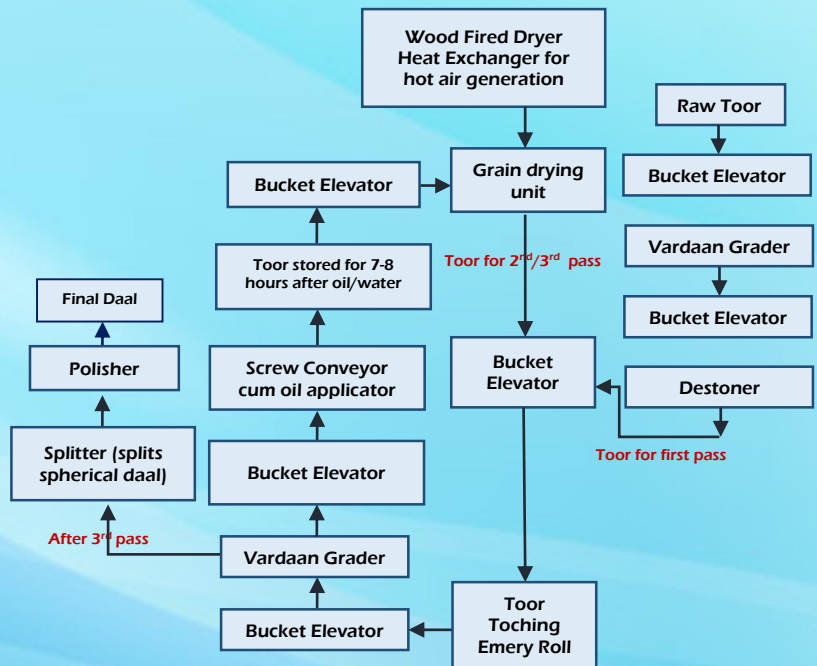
Wood Fired Dryer Heat Exchanger for hot air generation

Raw Toor

Bucket Elevator

Grain drying unit

Bucket Elevator

Vardaan Grader

Bucket Elevator

Toor for 2$^{nd}$/3$^{rd}$ pass

Toor stored for 7-8 hours after oil/water

Final Daal

Polisher

Screw Conveyor cum oil applicator

Bucket Elevator

Destoner

Toor for first pass

Splitter (splits spherical daal)

Bucket Elevator

After 3$^{rd}$ pass

Vardaan Grader

Bucket Elevator

Toor Toching Emery Roll